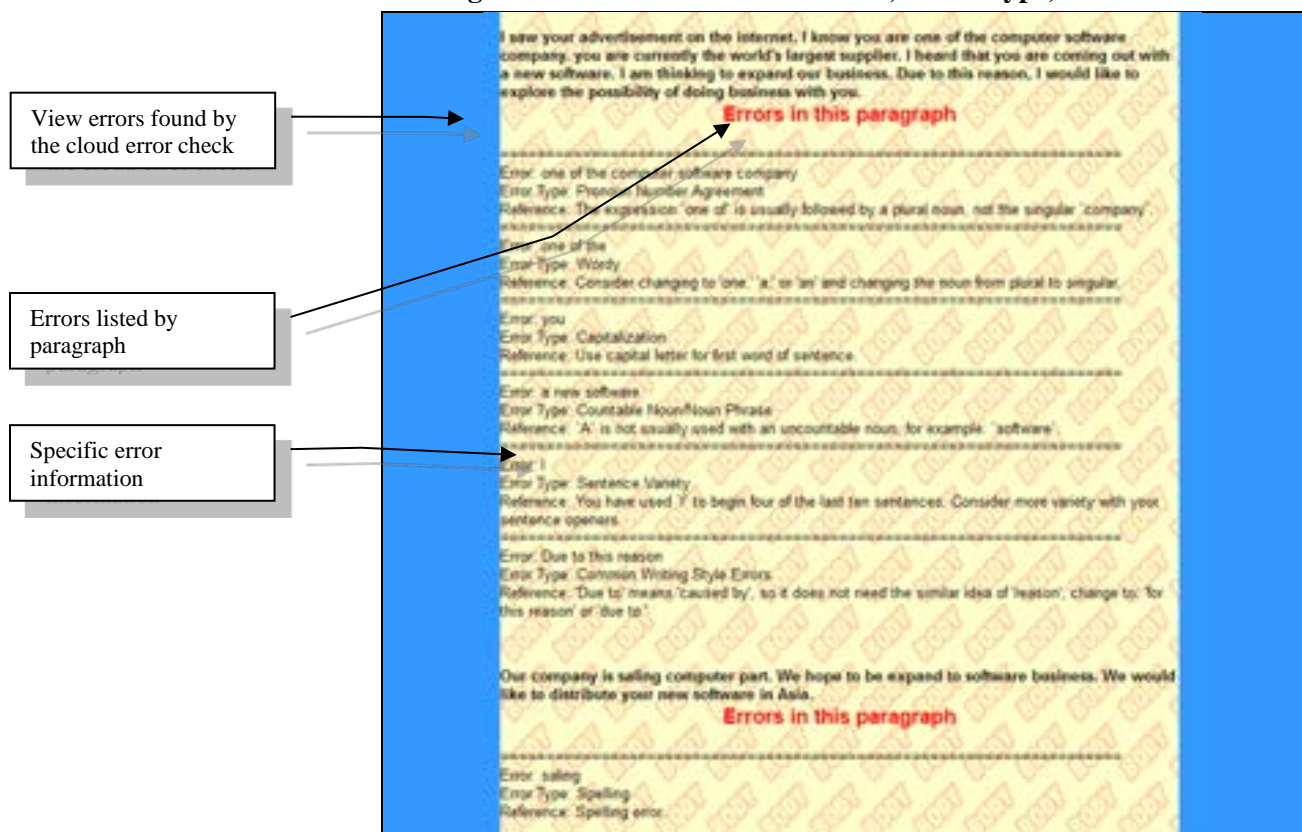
View errors found by the cloud error check

Errors listed by paragraph

Specific error information

I saw your advertisement on the internet. I know you are one of the computer software company. you are currently the world's largest supplier. I heard that you are coming out with a new software. I am thinking to expand our business. Due to this reason, I would like to explore the possibility of doing business with you.

Errors in this paragraph

Error: one of the computer software company
Error Type: Pronoun Number Agreement
Reference: The expression 'one of' is usually followed by a plural noun, not the singular 'company'.

Error: one of the
Error Type: Wordy
Reference: Consider changing to 'one', 'a', or 'an' and changing the noun from plural to singular.

Error: you
Error Type: Capitalization
Reference: Use capital letter for first word of sentence.

Error: a new software
Error Type: Countable Noun/Noun Phrase
Reference: 'A' is not usually used with an uncountable noun, for example: 'software'.

Error: I
Error Type: Sentence Variety
Reference: You have used 'I' to begin four of the last ten sentences. Consider more variety with your sentence openers.

Error: Due to this reason
Error Type: Common Writing Style Errors
Reference: 'Due to' means 'caused by', so it does not need the similar idea of 'reason', change to: 'for this reason' or 'due to'.

Our company is saling computer part. We hope to be expand to software business. We would like to distribute your new software in Asia.

Errors in this paragraph

Error: saling
Error Type: Spelling
Reference: Spelling error.